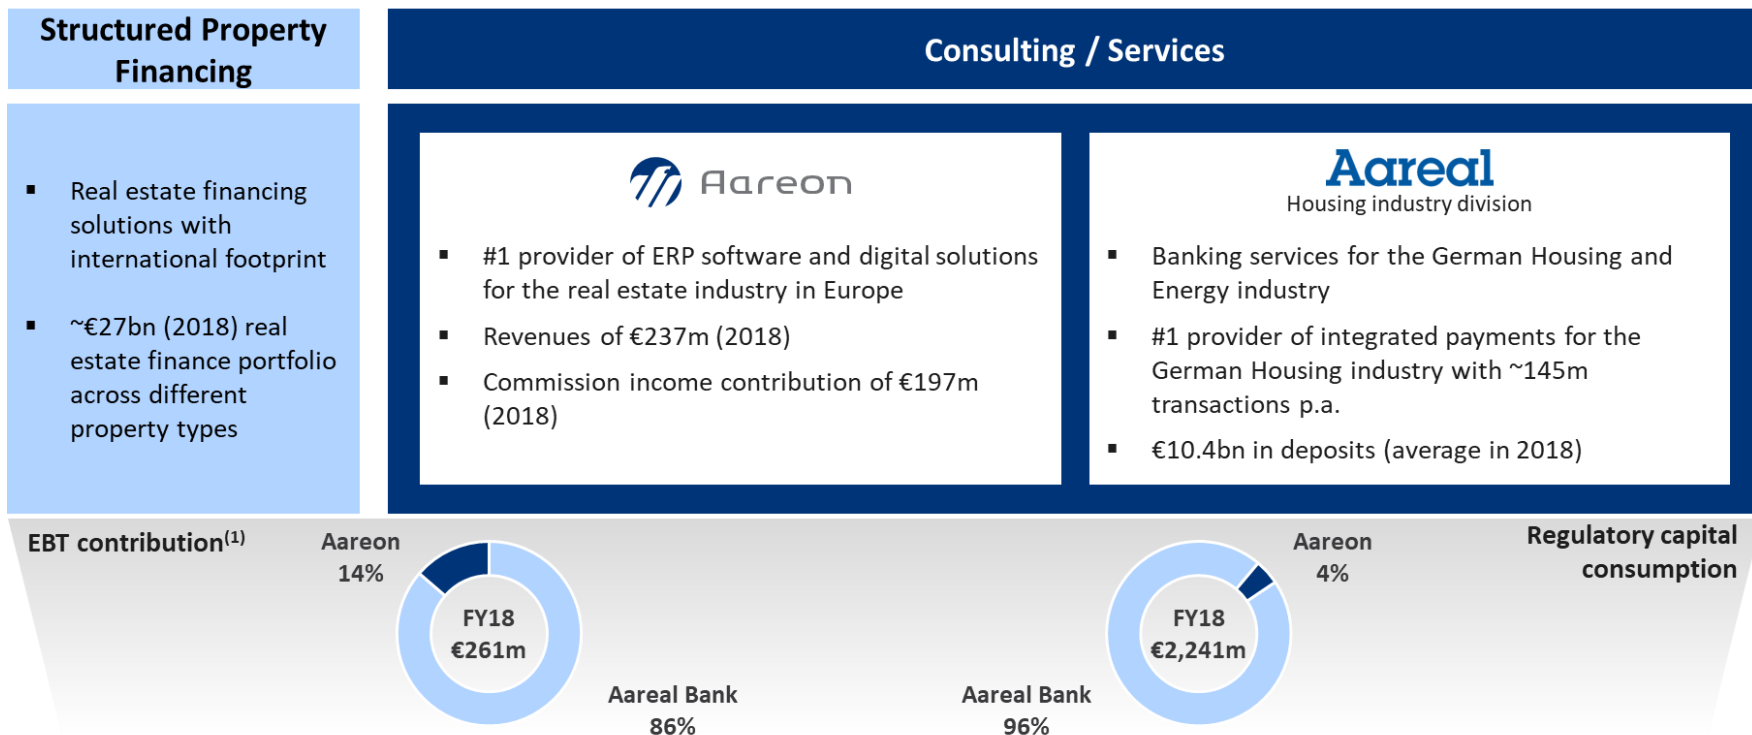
Structured Property Financing

Consulting / Services

▪ Real estate financing solutions with international footprint

▪ ~€27bn (2018) real estate finance portfolio across different property types

Aareon

▪ #1 provider of ERP software and digital solutions for the real estate industry in Europe

▪ Revenues of €237m (2018)

▪ Commission income contribution of €197m (2018)

Aareal
Housing industry division

▪ Banking services for the German Housing and Energy industry

▪ #1 provider of integrated payments for the German Housing industry with ~145m transactions p.a.

▪ €10.4bn in deposits (average in 2018)

EBT contribution$^{(1)}$

Aareon 14%

FY18 €261m

Aareal Bank 86%

Aareon 4%

FY18 €2,241m

Aareal Bank 96%

Regulatory capital consumption